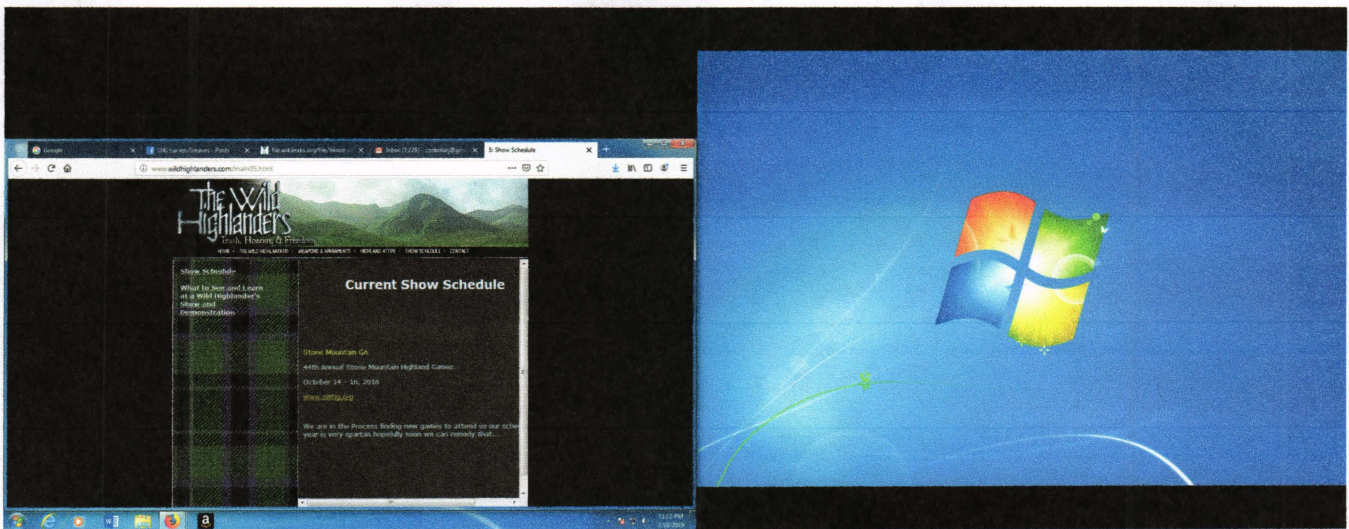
Google
CHC: Lorien Greaves - Posts
file.wikileaks.org/file/wood
Inbox (7,228)
5: Show Schedule

www.wildhighlanders.com/main05.html

The Wild Highlanders
Truth, Honour & Freedom

HOME · THE WILD HIGHLANDERS · WEAPONS & ARMAMENTS · HIGHLAND ATTIRE · SHOW SCHEDULE · CONTACT

Show Schedule

What to See and Learn at a Wild Highlander's Show and Demonstration

Current Show Schedule

Stone Mountain GA

44th Annual Stone Mountain Highland Games

October 14 - 16, 2016

www.smhg.org

We are in the Process finding new games to attend so our sche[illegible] year is very spartan hopefully soon we can remedy that...